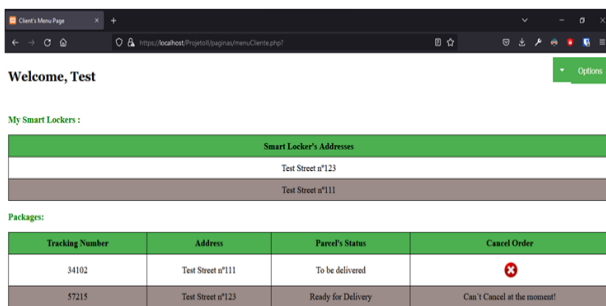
Client's Menu Page

https://localhost/ProjetoII/paginas/menuCliente.php?

Welcome, Test

Options

My Smart Lockers :

| Smart Locker's Addresses |
|---|
| Test Street nº123 |
| Test Street nº111 |

Packages:

| Tracking Number | Address | Parcel's Status | Cancel Order |
|---|---|---|---|
| 34102 | Test Street nº111 | To be delivered | |
| 57215 | Test Street nº123 | Ready for Delivery | Can't Cancel at the moment! |